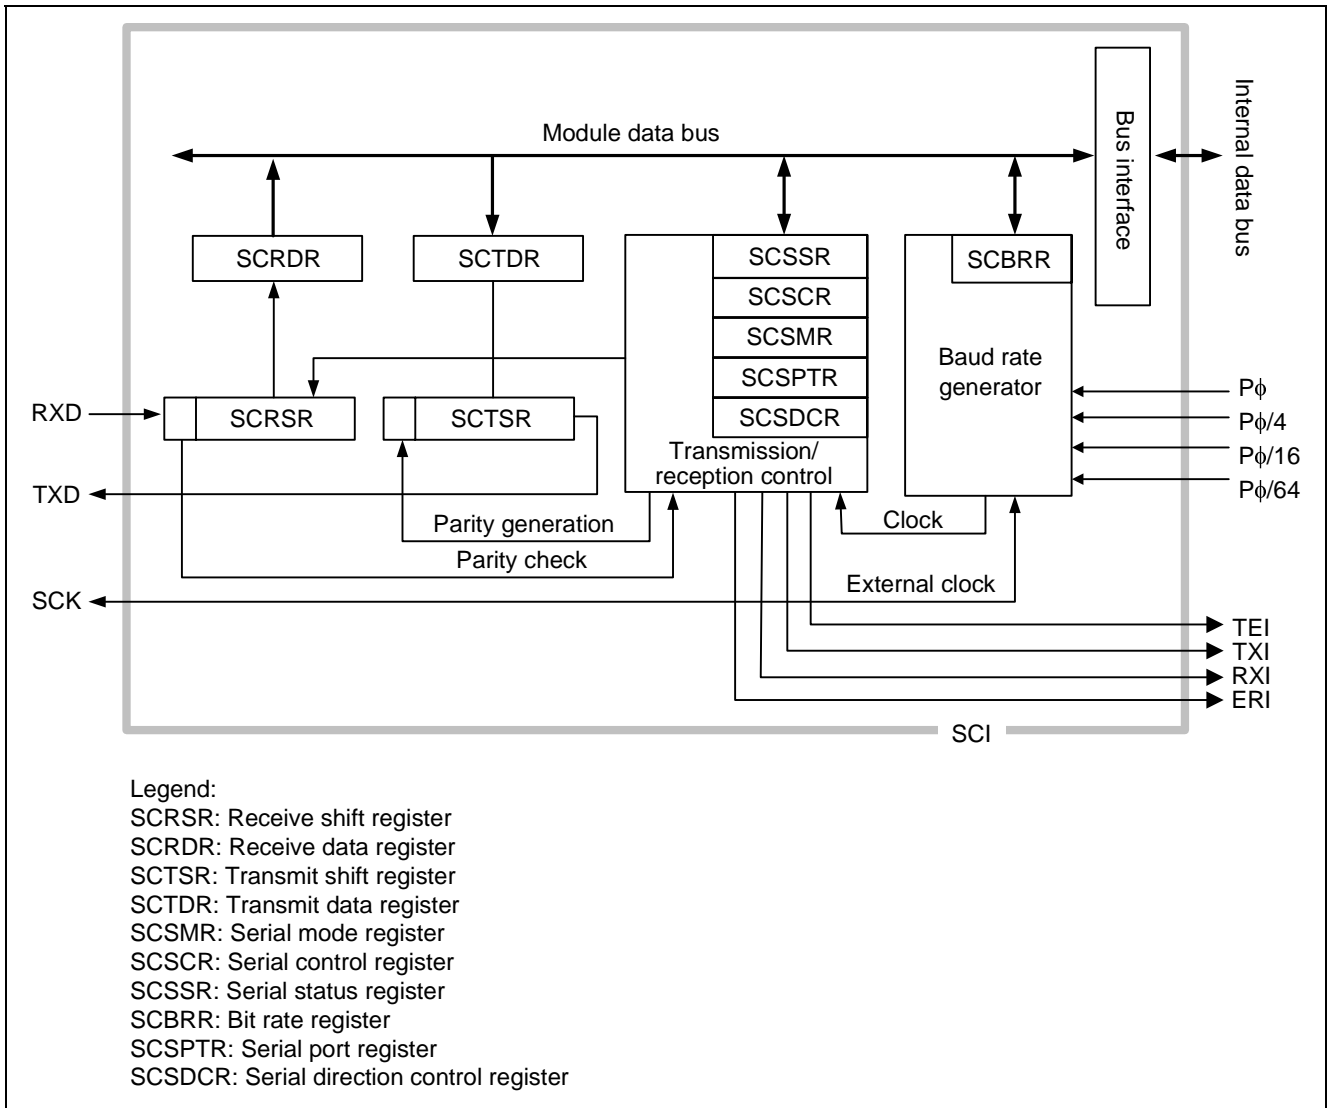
Module data bus

Bus interface

Internal data bus

SCRDR

SCTDR

SCSSR

SCSCR

SCSMR

SCSPTR

SCSDCR

SCBRR

Baud rate generator

RXD

SCRSR

SCTSR

TXD

Transmission/ reception control

Pϕ

Pϕ/4

Pϕ/16

Pϕ/64

Parity generation

Parity check

Clock

External clock

SCK

TEI

TXI

RXI

ERI

SCI

Legend:
SCRSR: Receive shift register
SCRDR: Receive data register
SCTSR: Transmit shift register
SCTDR: Transmit data register
SCSMR: Serial mode register
SCSCR: Serial control register
SCSSR: Serial status register
SCBRR: Bit rate register
SCSPTR: Serial port register
SCSDCR: Serial direction control register